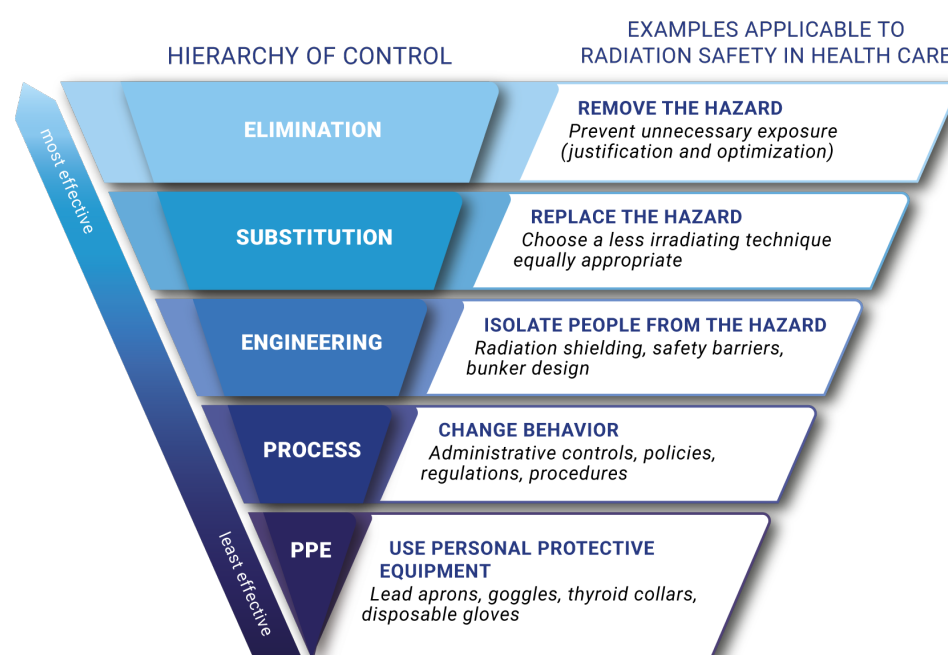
HIERARCHY OF CONTROL

EXAMPLES APPLICABLE TO RADIATION SAFETY IN HEALTH CARE

most effective

least effective

ELIMINATION

REMOVE THE HAZARD
Prevent unnecessary exposure (justification and optimization)

SUBSTITUTION

REPLACE THE HAZARD
Choose a less irradiating technique equally appropriate

ENGINEERING

ISOLATE PEOPLE FROM THE HAZARD
Radiation shielding, safety barriers, bunker design

PROCESS

CHANGE BEHAVIOR
Administrative controls, policies, regulations, procedures

PPE

USE PERSONAL PROTECTIVE EQUIPMENT
Lead aprons, goggles, thyroid collars, disposable gloves